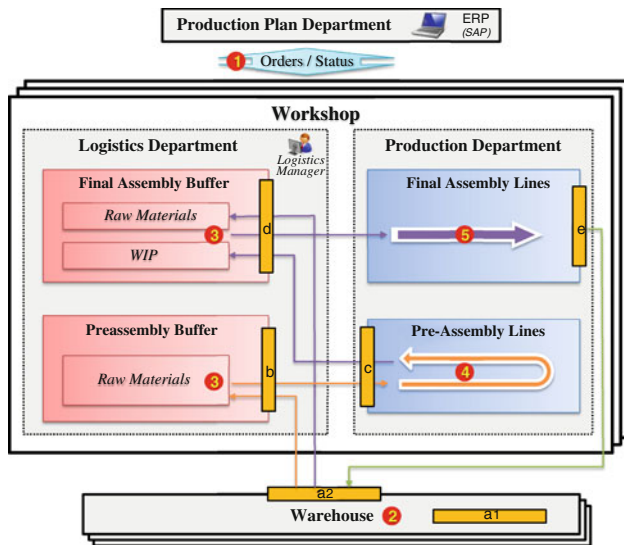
Production Plan Department

ERP
(SAP)

1 Orders / Status

Workshop

Logistics Department

Logistics Manager

Final Assembly Buffer

Raw Materials

3

WIP

d

Preassembly Buffer

Raw Materials

3

b

Production Department

Final Assembly Lines

5

e

Pre-Assembly Lines

c

4

a2

Warehouse 2

a1